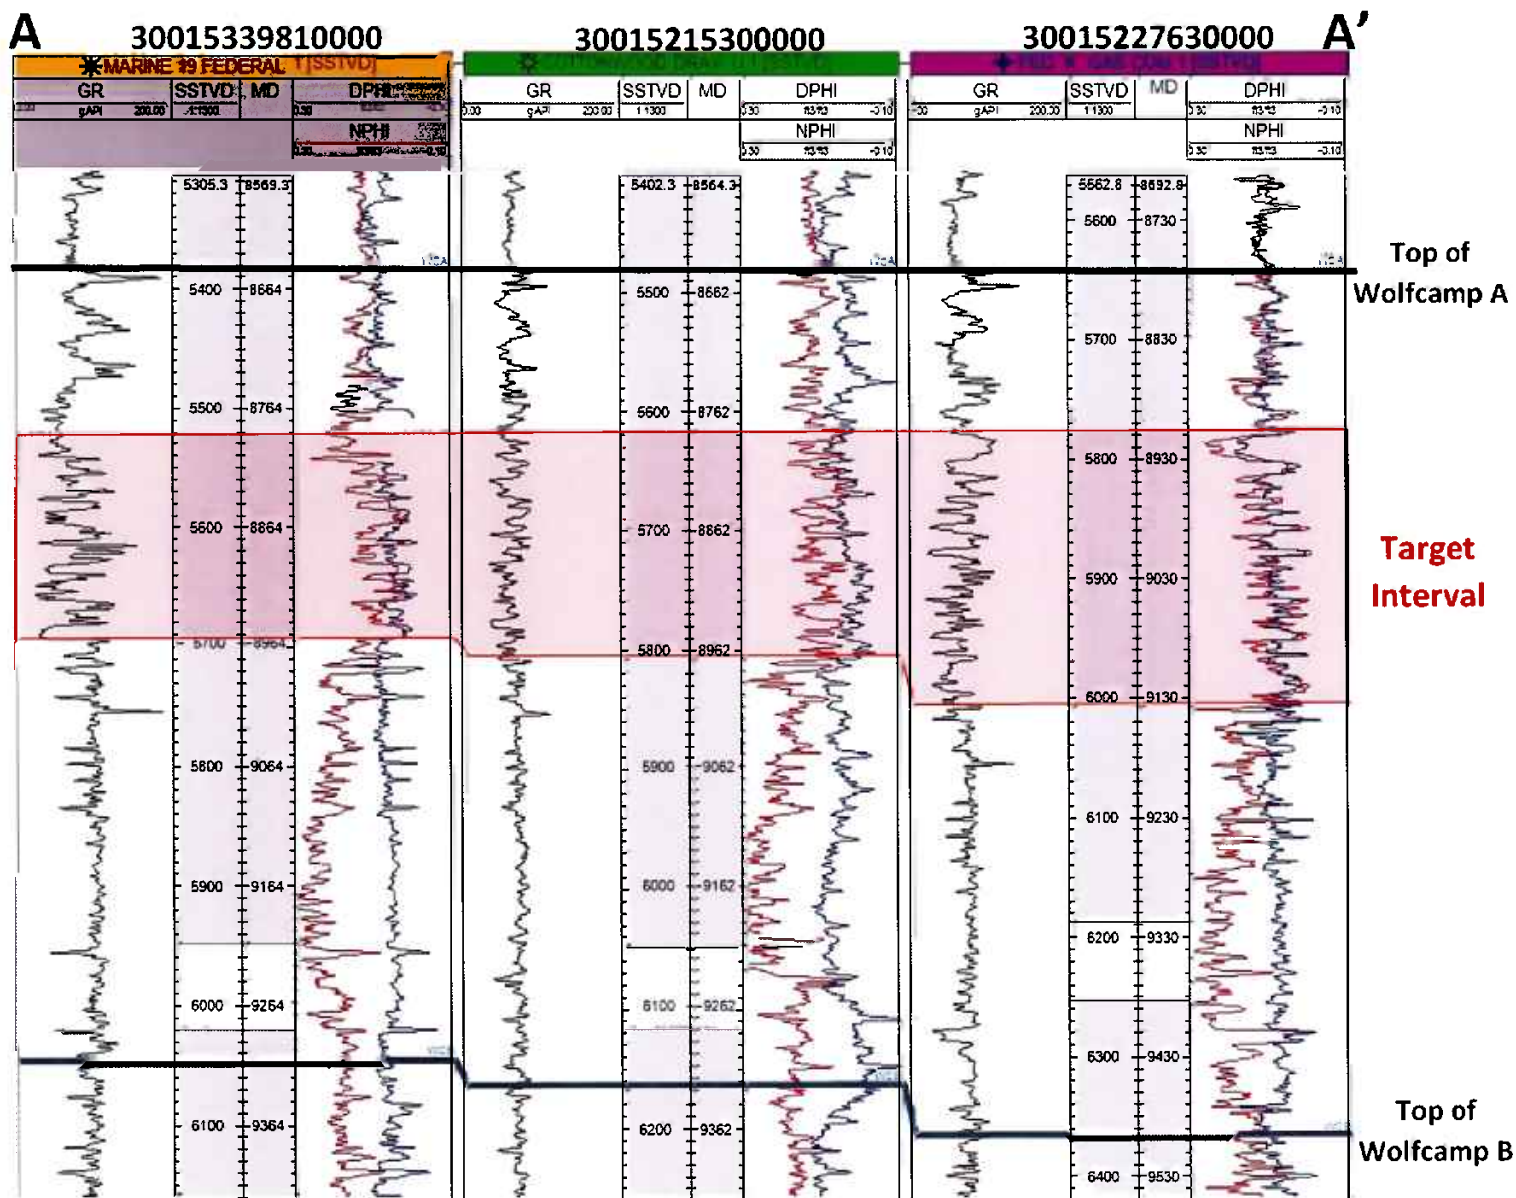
A 30015339810000 30015215300000 30015227630000 A'

MARINE 19 FEDERAL 1 [SSTVD] | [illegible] | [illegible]

GR | SSTVD | MD | DPHI | NPHI
gAPI 0.00 200.00 | 1:1300 | | 0.30 -0.10

GR | SSTVD | MD | DPHI | NPHI
0.00 gAPI 200.00 | 1:1300 | | 0.30 -0.10 | 0.30 -0.10

GR | SSTVD | MD | DPHI | NPHI
0.00 gAPI 200.00 | 1:1300 | | 0.30 -0.10 | 0.30 -0.10

5305.3 8569.3
5400 8664
5500 8764
5600 8864
5700 8964
5800 9064
5900 9164
6000 9264
6100 9364

5402.3 8564.3
5500 8662
5600 8762
5700 8862
5800 8962
5900 9062
6000 9162
6100 9262
6200 9362

5562.8 8692.8
5600 8730
5700 8830
5800 8930
5900 9030
6000 9130
6100 9230
6200 9330
6300 9430
6400 9530

Top of Wolfcamp A

Target Interval

Top of Wolfcamp B